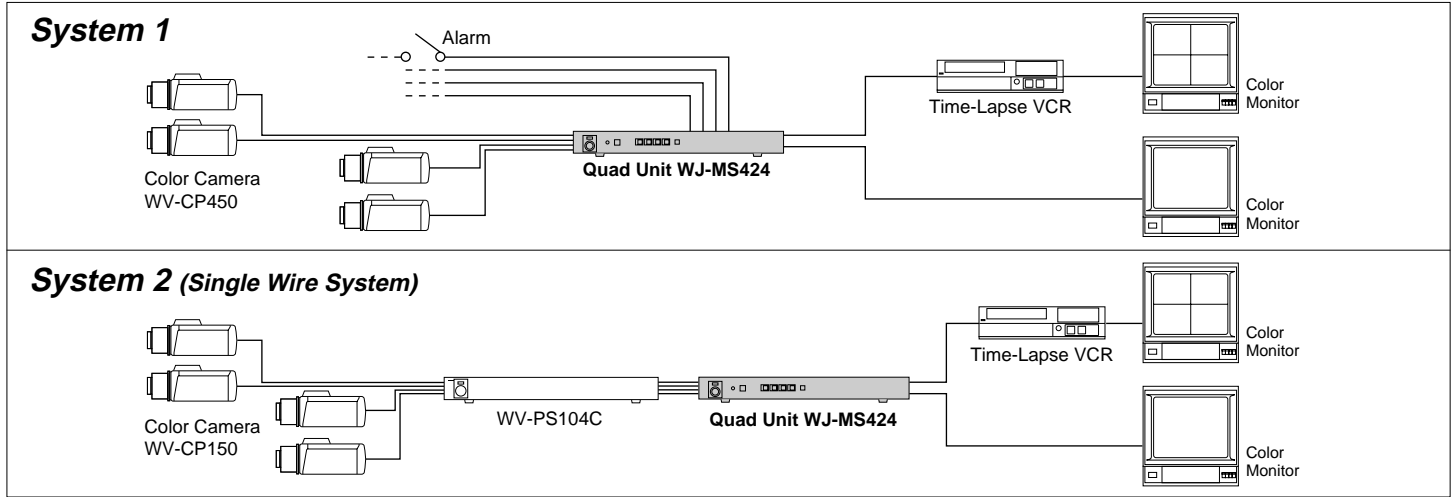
System 1

Alarm

Color Camera WV-CP450

Quad Unit WJ-MS424

Time-Lapse VCR

Color Monitor

Color Monitor

System 2 (Single Wire System)

Color Camera WV-CP150

WV-PS104C

Quad Unit WJ-MS424

Time-Lapse VCR

Color Monitor

Color Monitor